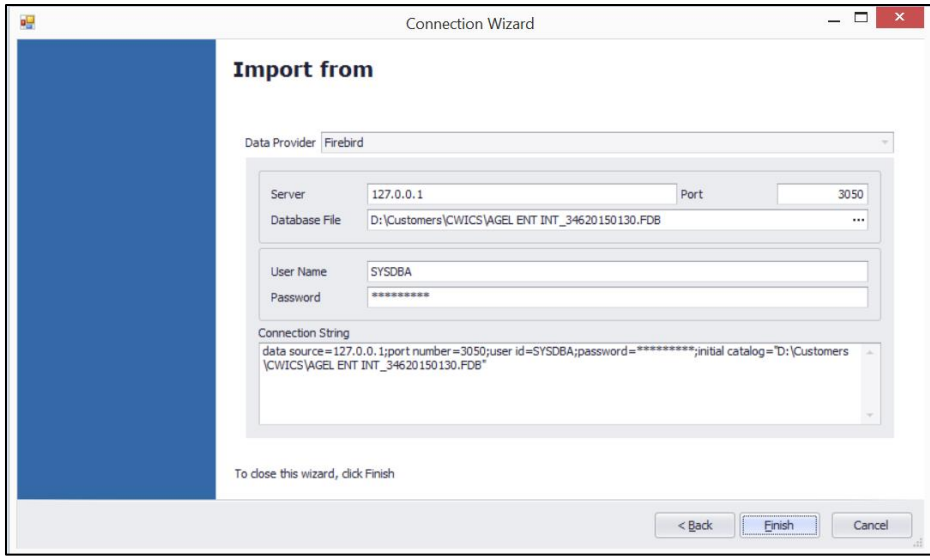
Connection Wizard

Import from

Data Provider Firebird

Server 127.0.0.1 Port 3050

Database File D:\Customers\CWICS\AGEL ENT INT_34620150130.FDB ...

User Name SYSDBA

Password *********

Connection String

data source=127.0.0.1;port number=3050;user id=SYSDBA;password=*********;initial catalog="D:\Customers \CWICS\AGEL ENT INT_34620150130.FDB"

To close this wizard, click Finish

< Back Finish Cancel